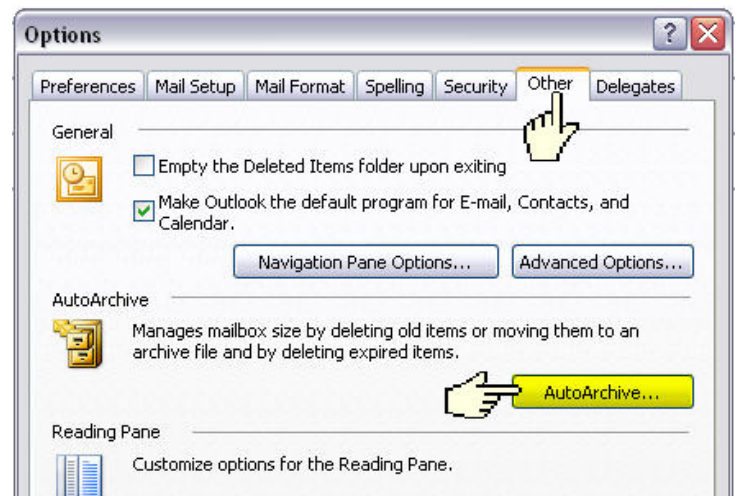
Options

Preferences | Mail Setup | Mail Format | Spelling | Security | Other | Delegates

General

Empty the Deleted Items folder upon exiting

Make Outlook the default program for E-mail, Contacts, and Calendar.

Navigation Pane Options...

Advanced Options...

AutoArchive

Manages mailbox size by deleting old items or moving them to an archive file and by deleting expired items.

AutoArchive...

Reading Pane

Customize options for the Reading Pane.